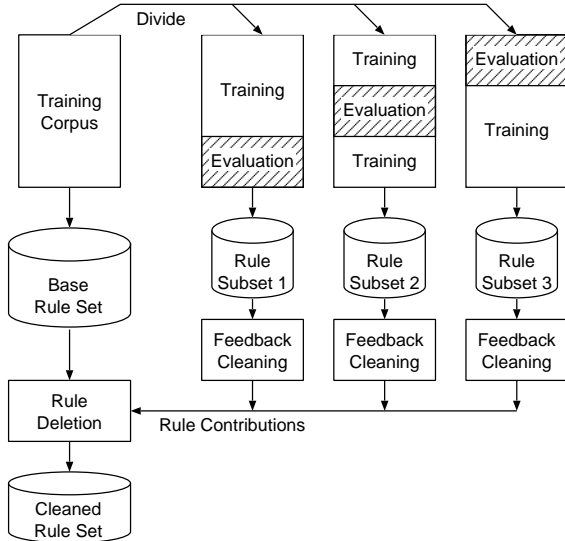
Divide

Training Corpus

Training

Evaluation

Training

Evaluation

Training

Evaluation

Training

Base Rule Set

Rule Subset 1

Rule Subset 2

Rule Subset 3

Feedback Cleaning

Feedback Cleaning

Feedback Cleaning

Rule Deletion

Rule Contributions

Cleaned Rule Set